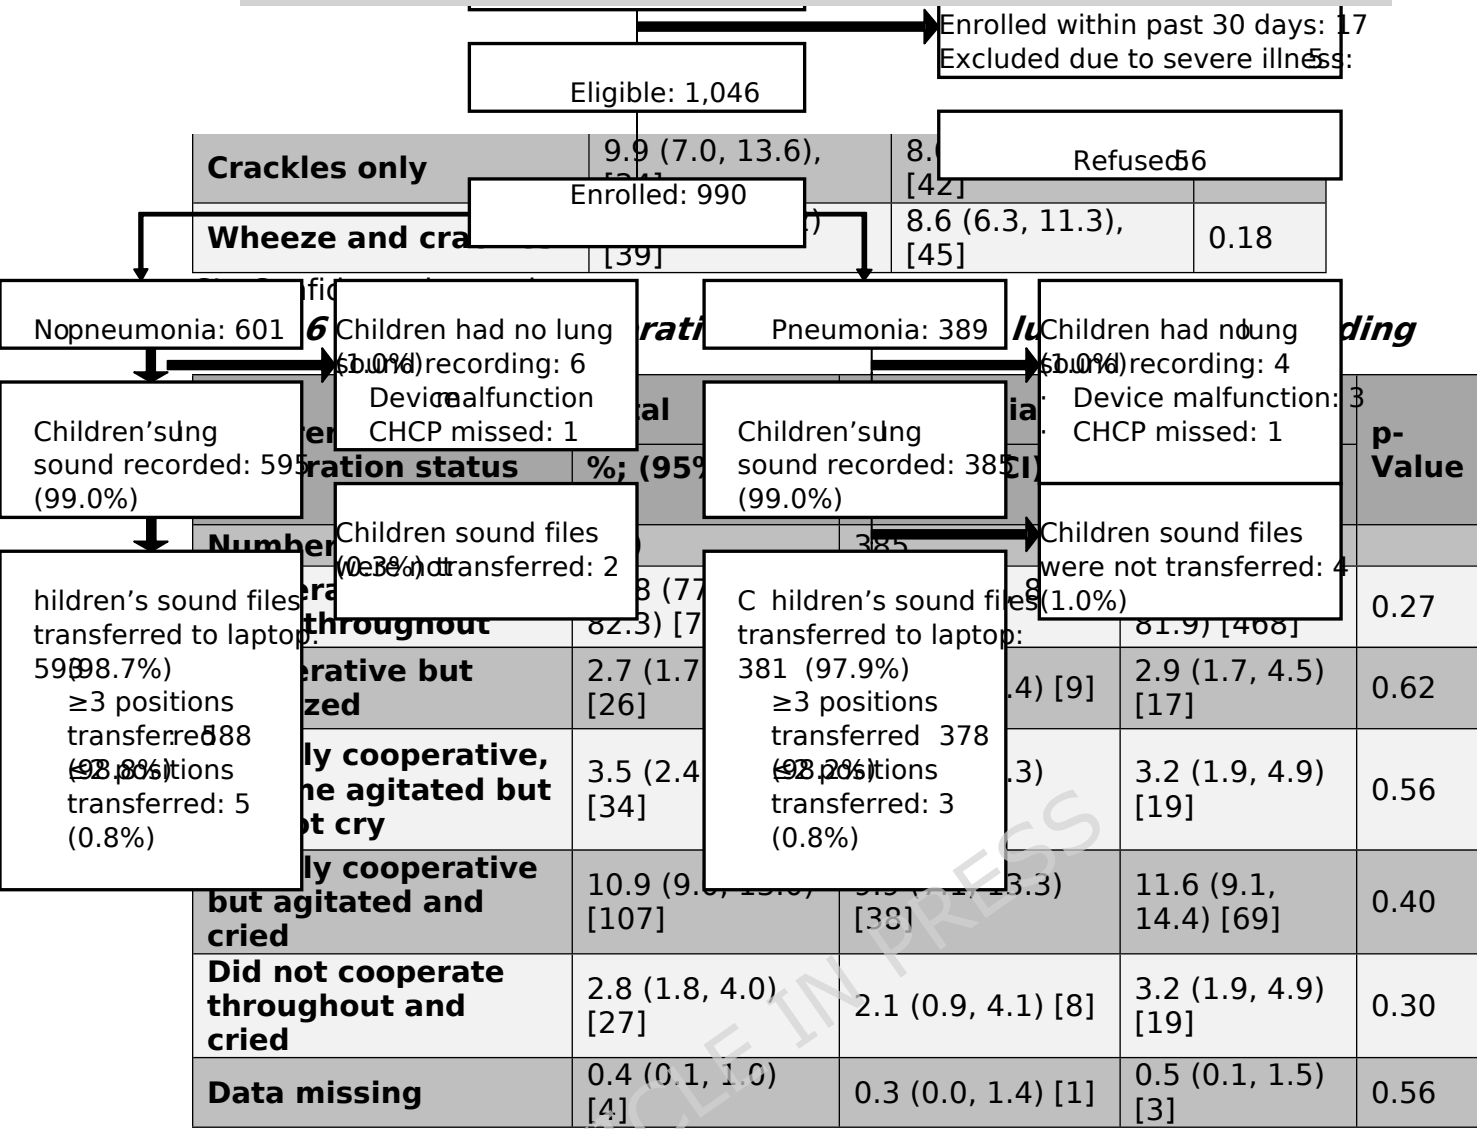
Enrolled within past 30 days: 17
Excluded due to severe illness: 5

Eligible: 1,046

Refused: 56

Enrolled: 990

Crackles only | 9.9 (7.0, 13.6), [24] | 8.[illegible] [42]

Wheeze and cra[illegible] | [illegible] [39] | 8.6 (6.3, 11.3), [45] | 0.18

No pneumonia: 601

Children had no lung sound recording: 6 (1.0%)
Device malfunction
CHCP missed: 1

Pneumonia: 389

Children had no lung sound recording: 4 (1.0%)
· Device malfunction: 3
· CHCP missed: 1

Children's lung sound recorded: 595 (99.0%)

Children's lung sound recorded: 385 (99.0%)

Children sound files not transferred: 2 (0.3%)

Children sound files were not transferred: 4 (1.0%)

hildren's sound files transferred to laptop: 593 (98.7%)
≥3 positions transferred: 588 (97.8%)
<3 positions transferred: 5 (0.8%)

C hildren's sound files transferred to laptop: 381 (97.9%)
≥3 positions transferred 378 (97.2%)
<3 positions transferred: 3 (0.8%)

| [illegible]ration status | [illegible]al %; (95% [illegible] | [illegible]ia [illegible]CI) | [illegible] | p-Value |
|---|---|---|---|---|
| Number | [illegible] | 385 | | |
| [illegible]throughout | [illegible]8 (77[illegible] 82.3) [7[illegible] | 8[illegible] | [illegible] 81.9) [468] | 0.27 |
| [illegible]erative but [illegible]zed | 2.7 (1.7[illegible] [26] | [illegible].4) [9] | 2.9 (1.7, 4.5) [17] | 0.62 |
| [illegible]ly cooperative, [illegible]e agitated but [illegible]t cry | 3.5 (2.4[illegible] [34] | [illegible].3) | 3.2 (1.9, 4.9) [19] | 0.56 |
| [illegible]ly cooperative but agitated and cried | 10.9 (9.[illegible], 13.0) [107] | 9.9 ([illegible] 13.3) [38] | 11.6 (9.1, 14.4) [69] | 0.40 |
| Did not cooperate throughout and cried | 2.8 (1.8, 4.0) [27] | 2.1 (0.9, 4.1) [8] | 3.2 (1.9, 4.9) [19] | 0.30 |
| Data missing | 0.4 (0.1, 1.0) [4] | 0.3 (0.0, 1.4) [1] | 0.5 (0.1, 1.5) [3] | 0.56 |

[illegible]CLE IN PRESS